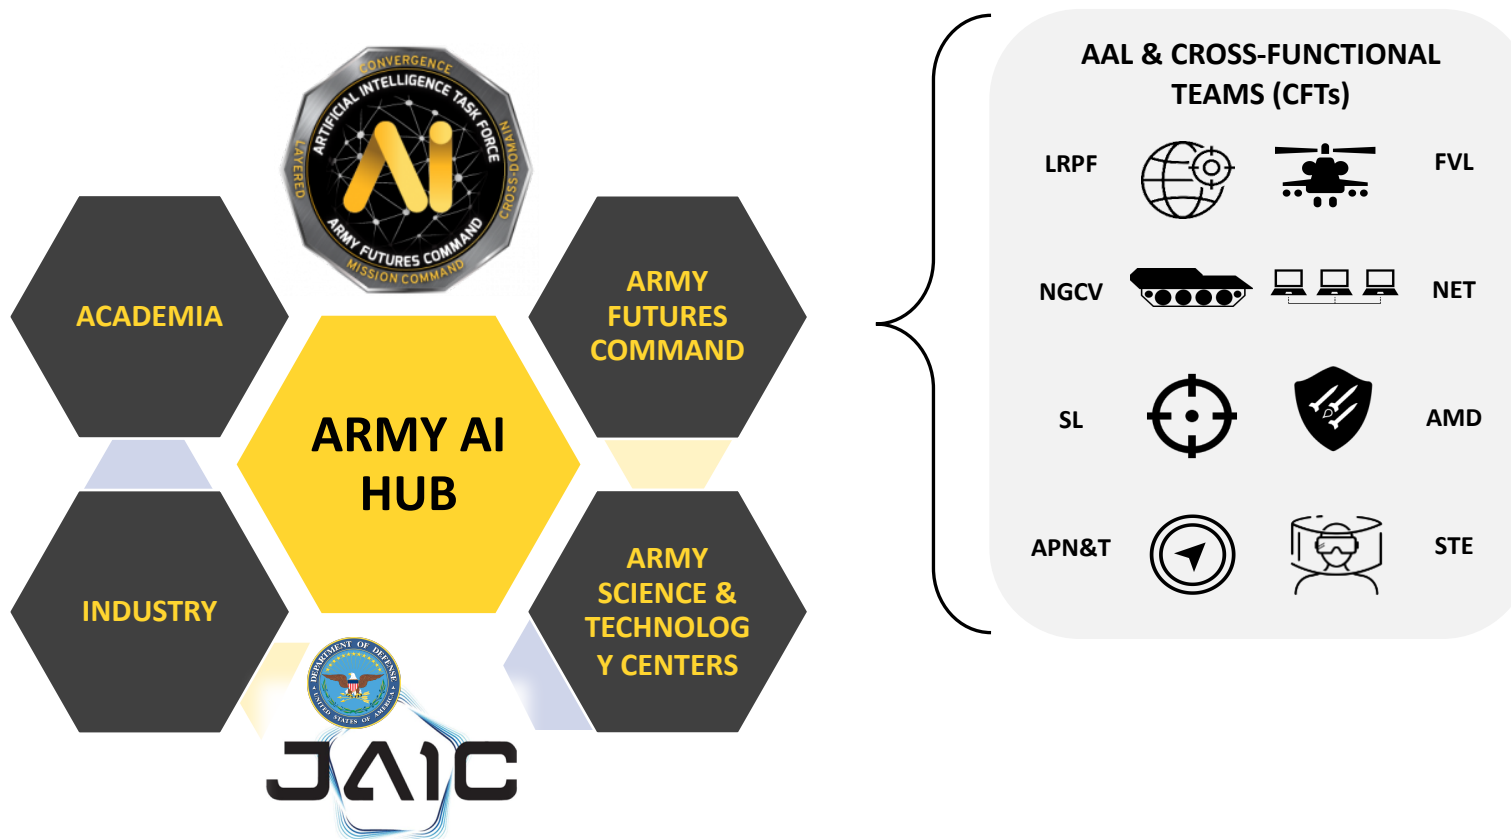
CONVERGENCE
ARTIFICIAL INTELLIGENCE TASK FORCE
LAYERED
CROSS-DOMAIN
Ai
ARMY FUTURES COMMAND
MISSION COMMAND

ACADEMIA

ARMY FUTURES COMMAND

ARMY AI HUB

INDUSTRY

ARMY SCIENCE & TECHNOLOG Y CENTERS

DEPARTMENT OF DEFENSE
UNITED STATES OF AMERICA

JAIC

AAL & CROSS-FUNCTIONAL TEAMS (CFTs)

LRPF
FVL
NGCV
NET
SL
AMD
APN&T
STE